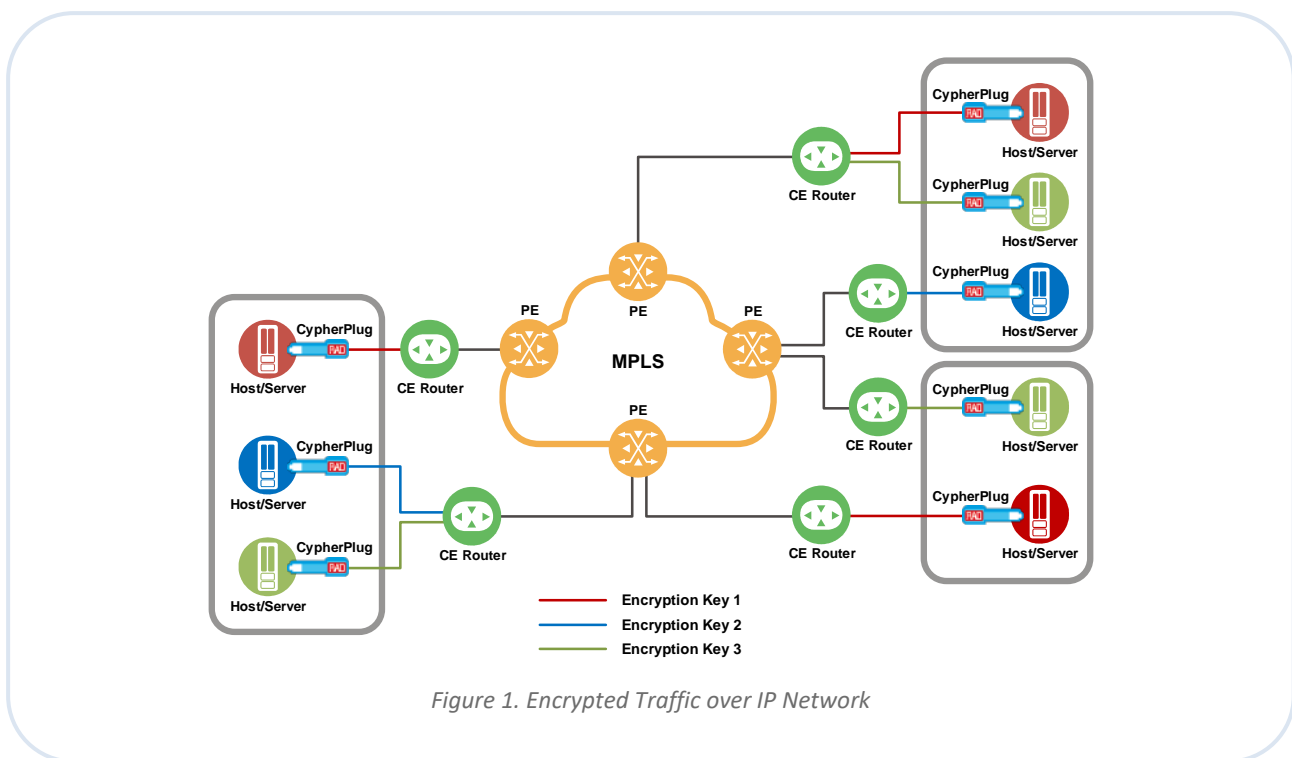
CypherPlug
RAD
Host/Server
CypherPlug
RAD
Host/Server
CypherPlug
RAD
Host/Server
CE Router
PE
PE
PE
MPLS
PE
CE Router
CE Router
CE Router
CE Router
CypherPlug
RAD
Host/Server
CypherPlug
RAD
Host/Server
CypherPlug
RAD
Host/Server
CypherPlug
RAD
Host/Server
CypherPlug
RAD
Host/Server
CypherPlug
RAD
Host/Server
CE Router
CE Router

Encryption Key 1
Encryption Key 2
Encryption Key 3

Figure 1. Encrypted Traffic over IP Network